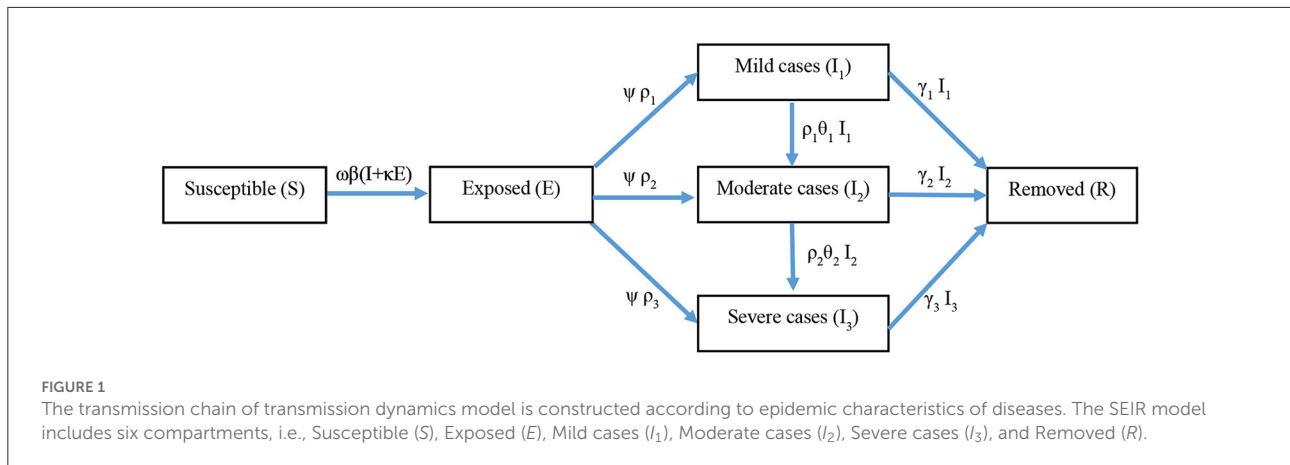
Mild cases ($I_1$)

$\psi\ \rho_1$

$\gamma_1\ I_1$

$\rho_1\theta_1\ I_1$

Susceptible (S)

$\omega\beta(I+\kappa E)$

Exposed (E)

$\psi\ \rho_2$

Moderate cases ($I_2$)

$\gamma_2\ I_2$

Removed (R)

$\rho_2\theta_2\ I_2$

$\psi\ \rho_3$

Severe cases ($I_3$)

$\gamma_3\ I_3$

FIGURE 1

The transmission chain of transmission dynamics model is constructed according to epidemic characteristics of diseases. The SEIR model includes six compartments, i.e., Susceptible (*S*), Exposed (*E*), Mild cases ($I_1$), Moderate cases ($I_2$), Severe cases ($I_3$), and Removed (*R*).